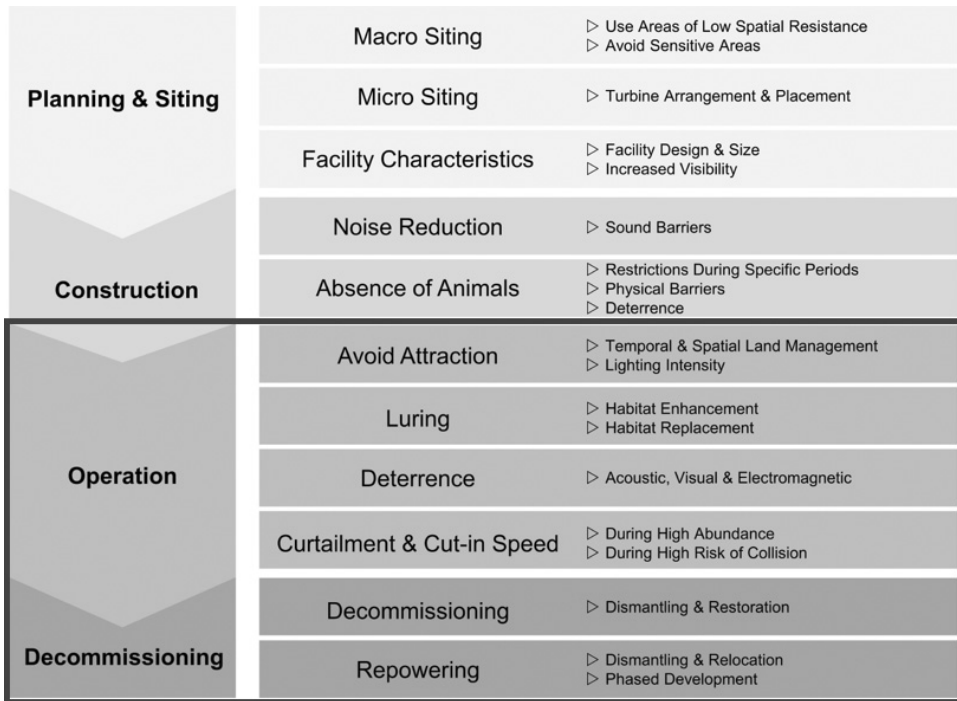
| | | |
|---|---|---|
| Planning & Siting | Macro Siting | ▷ Use Areas of Low Spatial Resistance ▷ Avoid Sensitive Areas |
| | Micro Siting | ▷ Turbine Arrangement & Placement |
| | Facility Characteristics | ▷ Facility Design & Size ▷ Increased Visibility |
| Construction | Noise Reduction | ▷ Sound Barriers |
| | Absence of Animals | ▷ Restrictions During Specific Periods ▷ Physical Barriers ▷ Deterrence |
| Operation | Avoid Attraction | ▷ Temporal & Spatial Land Management ▷ Lighting Intensity |
| | Luring | ▷ Habitat Enhancement ▷ Habitat Replacement |
| | Deterrence | ▷ Acoustic, Visual & Electromagnetic |
| | Curtailment & Cut-in Speed | ▷ During High Abundance ▷ During High Risk of Collision |
| Decommissioning | Decommissioning | ▷ Dismantling & Restoration |
| | Repowering | ▷ Dismantling & Relocation ▷ Phased Development |